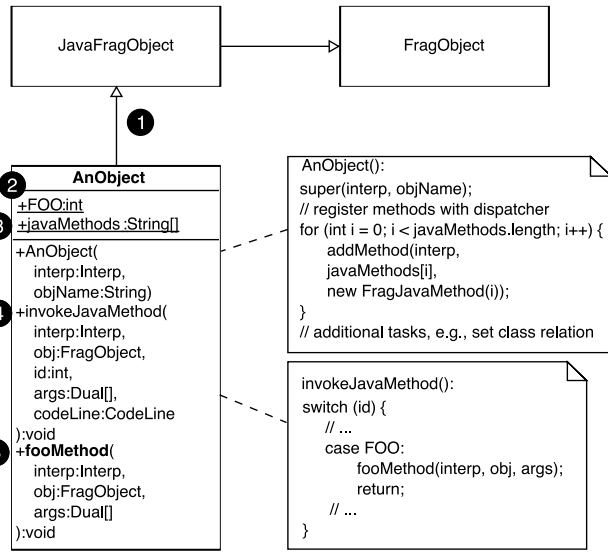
JavaFragObject

FragObject

1

AnObject

2

+FOO:int

3

+javaMethods :String[]

+AnObject(
interp:Interp,
objName:String)

4

+invokeJavaMethod(
interp:Interp,
obj:FragObject,
id:int,
args:Dual[],
codeLine:CodeLine
):void

5

+fooMethod(
interp:Interp,
obj:FragObject,
args:Dual[]
):void

AnObject():
super(interp, objName);
// register methods with dispatcher
for (int i = 0; i < javaMethods.length; i++) {
addMethod(interp,
javaMethods[i],
new FragJavaMethod(i));
}
// additional tasks, e.g., set class relation

invokeJavaMethod():
switch (id) {
// ...
case FOO:
fooMethod(interp, obj, args);
return;
// ...
}